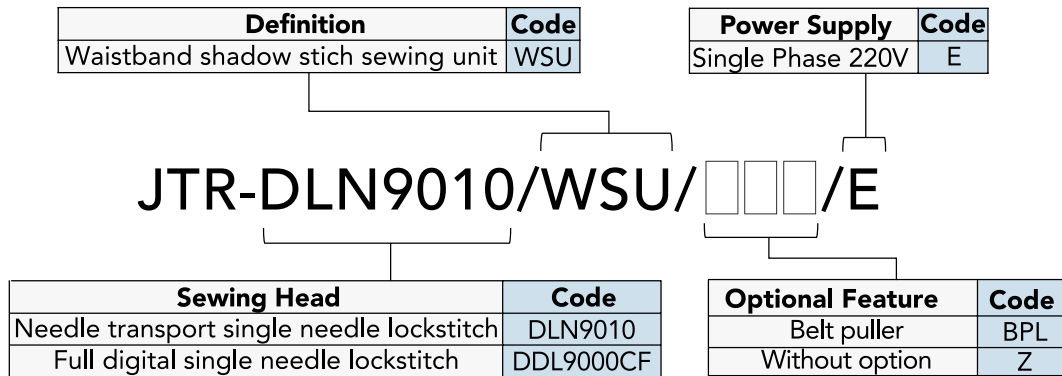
| Definition | Code |
|---|---|
| Waistband shadow stich sewing unit | WSU |

| Power Supply | Code |
|---|---|
| Single Phase 220V | E |

JTR-DLN9010/WSU/□□□/E

| Sewing Head | Code |
|---|---|
| Needle transport single needle lockstitch | DLN9010 |
| Full digital single needle lockstitch | DDL9000CF |

| Optional Feature | Code |
|---|---|
| Belt puller | BPL |
| Without option | Z |